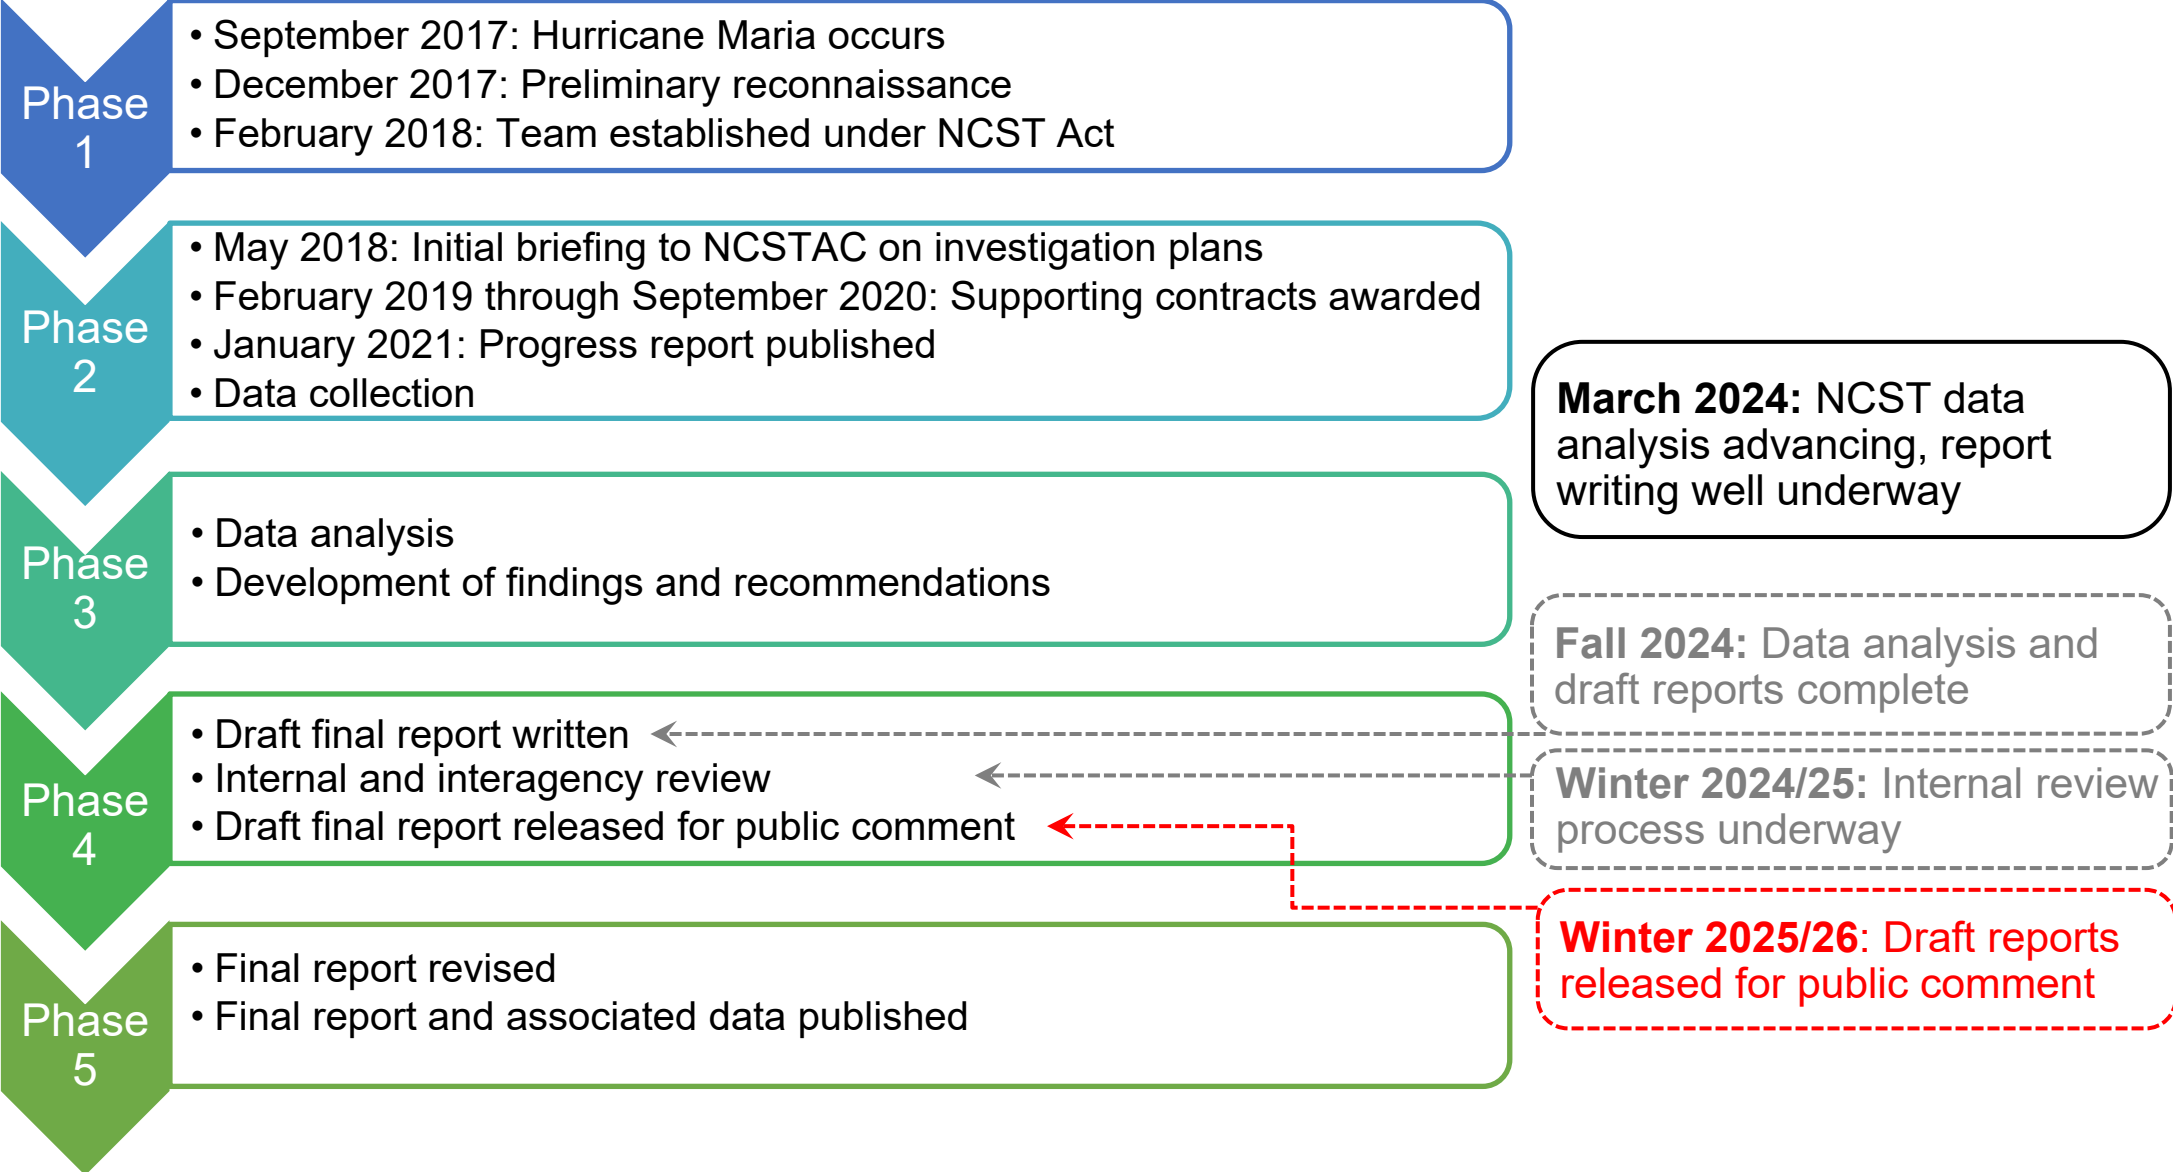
Phase 1

• September 2017: Hurricane Maria occurs
• December 2017: Preliminary reconnaissance
• February 2018: Team established under NCST Act

Phase 2

• May 2018: Initial briefing to NCSTAC on investigation plans
• February 2019 through September 2020: Supporting contracts awarded
• January 2021: Progress report published
• Data collection

Phase 3

• Data analysis
• Development of findings and recommendations

Phase 4

• Draft final report written
• Internal and interagency review
• Draft final report released for public comment

Phase 5

• Final report revised
• Final report and associated data published

**March 2024:** NCST data analysis advancing, report writing well underway

**Fall 2024:** Data analysis and draft reports complete

**Winter 2024/25:** Internal review process underway

**Winter 2025/26**: Draft reports released for public comment